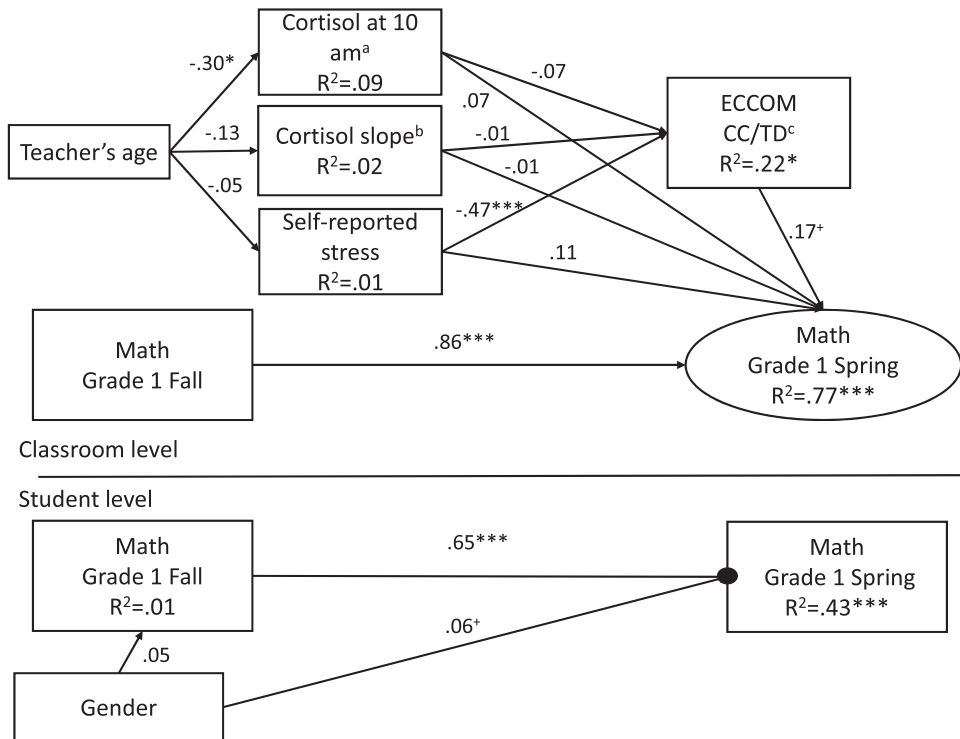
Cortisol at 10 am$^{a}$
R$^{2}$=.09

-.30*

-.07

.07

ECCOM
CC/TD$^{c}$
R$^{2}$=.22*

Teacher's age

-.13

Cortisol slope$^{b}$
R$^{2}$=.02

-.01

-.01

-.05

Self-reported stress
R$^{2}$=.01

-.47***

.17$^{+}$

.11

Math
Grade 1 Fall

.86***

Math
Grade 1 Spring
R$^{2}$=.77***

Classroom level

Student level

Math
Grade 1 Fall
R$^{2}$=.01

.65***

Math
Grade 1 Spring
R$^{2}$=.43***

.06$^{+}$

.05

Gender